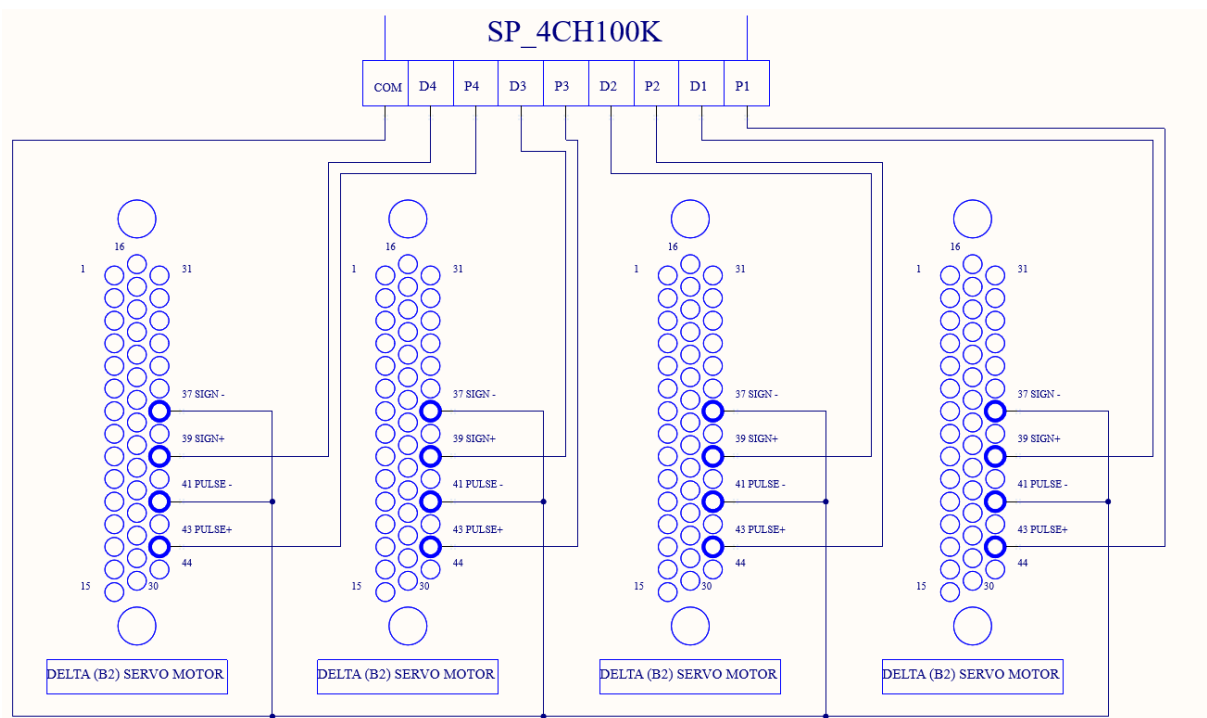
SP_4CH100K

| COM | D4 | P4 | D3 | P3 | D2 | P2 | D1 | P1 |
|---|---|---|---|---|---|---|---|---|

16
1
31
37 SIGN -
39 SIGN+
41 PULSE -
43 PULSE+
44
15
30
DELTA (B2) SERVO MOTOR

16
1
31
37 SIGN -
39 SIGN+
41 PULSE -
43 PULSE+
44
15
30
DELTA (B2) SERVO MOTOR

16
1
31
37 SIGN -
39 SIGN+
41 PULSE -
43 PULSE+
44
15
30
DELTA (B2) SERVO MOTOR

16
1
31
37 SIGN -
39 SIGN+
41 PULSE -
43 PULSE+
44
15
30
DELTA (B2) SERVO MOTOR